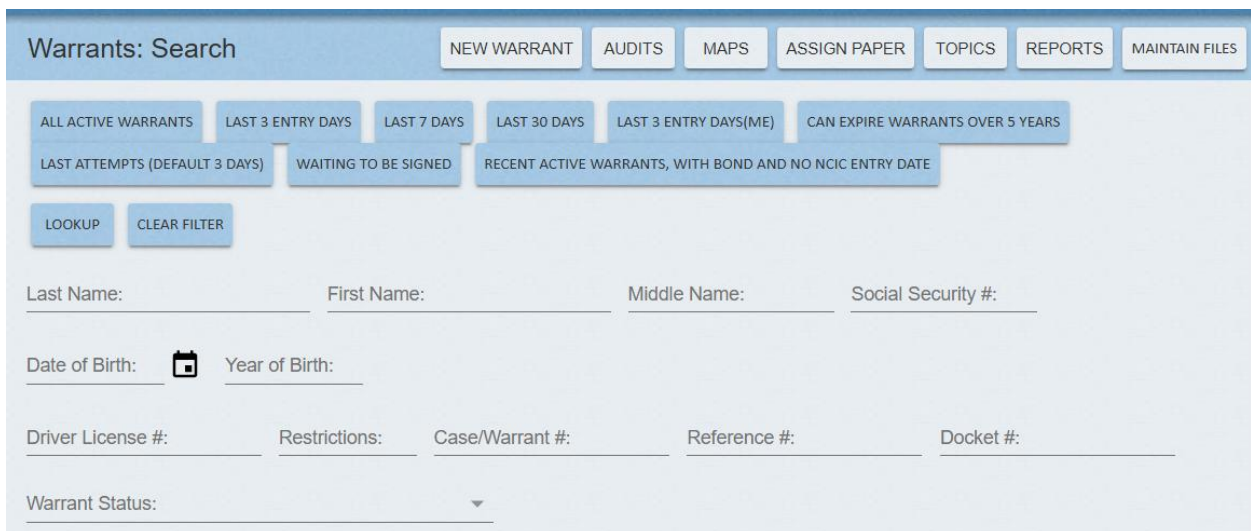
Warrants: Search

NEW WARRANT AUDITS MAPS ASSIGN PAPER TOPICS REPORTS MAINTAIN FILES

ALL ACTIVE WARRANTS LAST 3 ENTRY DAYS LAST 7 DAYS LAST 30 DAYS LAST 3 ENTRY DAYS(ME) CAN EXPIRE WARRANTS OVER 5 YEARS

LAST ATTEMPTS (DEFAULT 3 DAYS) WAITING TO BE SIGNED RECENT ACTIVE WARRANTS, WITH BOND AND NO NCIC ENTRY DATE

LOOKUP CLEAR FILTER

Last Name: First Name: Middle Name: Social Security #:

Date of Birth: Year of Birth:

Driver License #: Restrictions: Case/Warrant #: Reference #: Docket #:

Warrant Status: